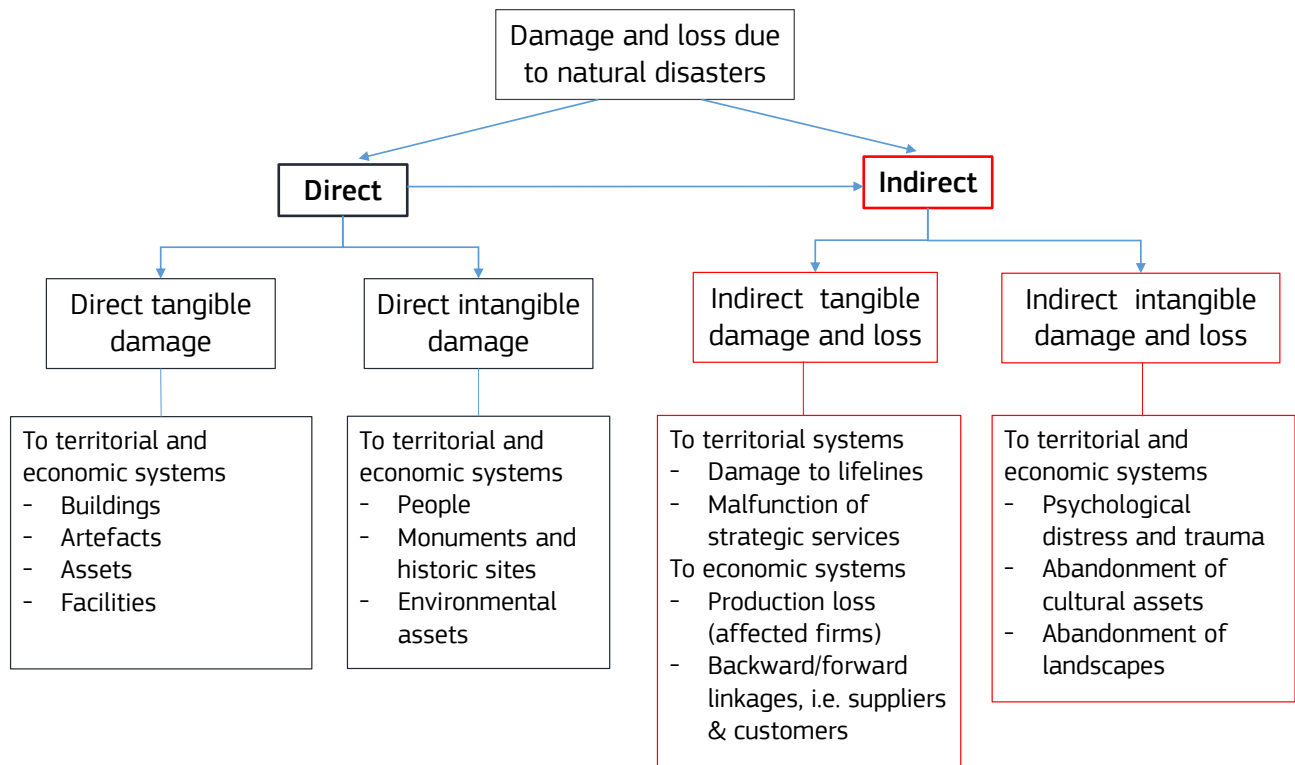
Damage and loss due to natural disasters

Direct

Indirect

Direct tangible damage

Direct intangible damage

Indirect tangible damage and loss

Indirect intangible damage and loss

To territorial and economic systems
- Buildings
- Artefacts
- Assets
- Facilities

To territorial and economic systems
- People
- Monuments and historic sites
- Environmental assets

To territorial systems
- Damage to lifelines
- Malfunction of strategic services
To economic systems
- Production loss (affected firms)
- Backward/forward linkages, i.e. suppliers & customers

To territorial and economic systems
- Psychological distress and trauma
- Abandonment of cultural assets
- Abandonment of landscapes